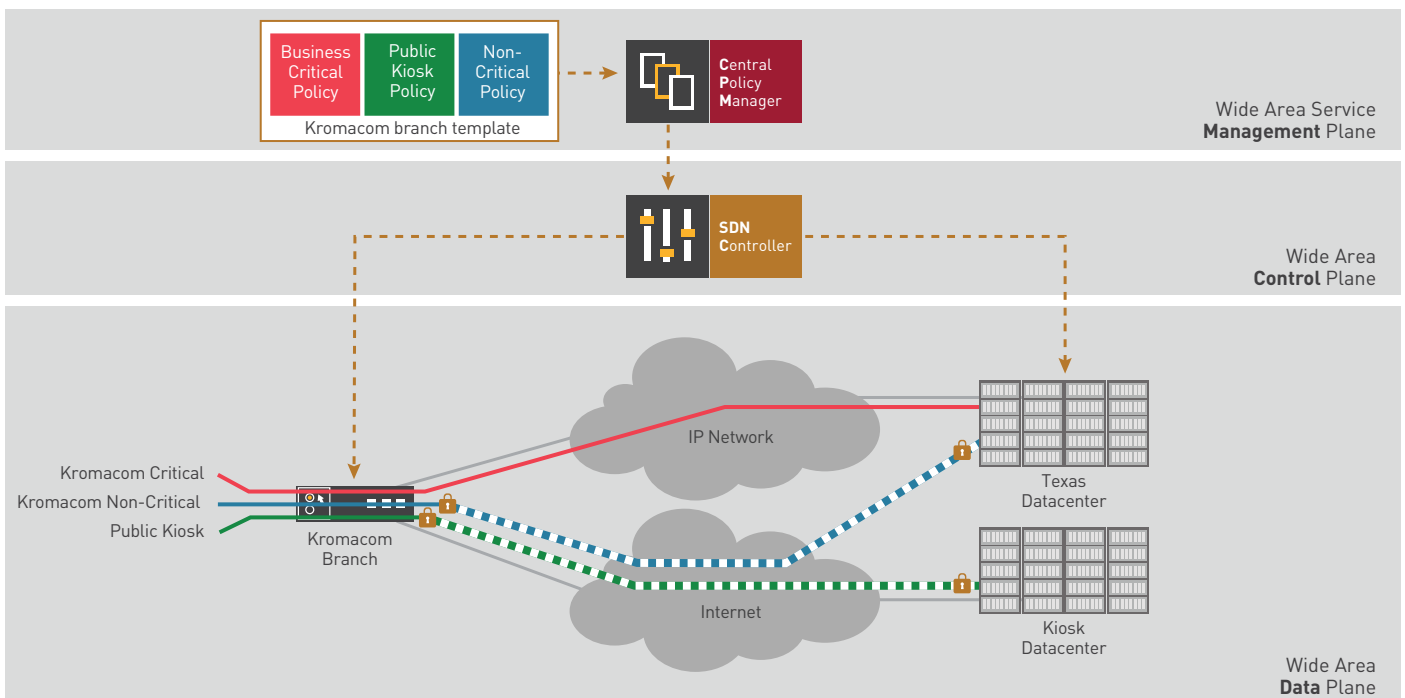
Business Critical Policy

Public Kiosk Policy

Non-Critical Policy

Kromacom branch template

Central Policy Manager

Wide Area Service **Management** Plane

SDN Controller

Wide Area **Control** Plane

IP Network

Kromacom Critical

Kromacom Non-Critical

Public Kiosk

Kromacom Branch

Internet

Texas Datacenter

Kiosk Datacenter

Wide Area **Data** Plane